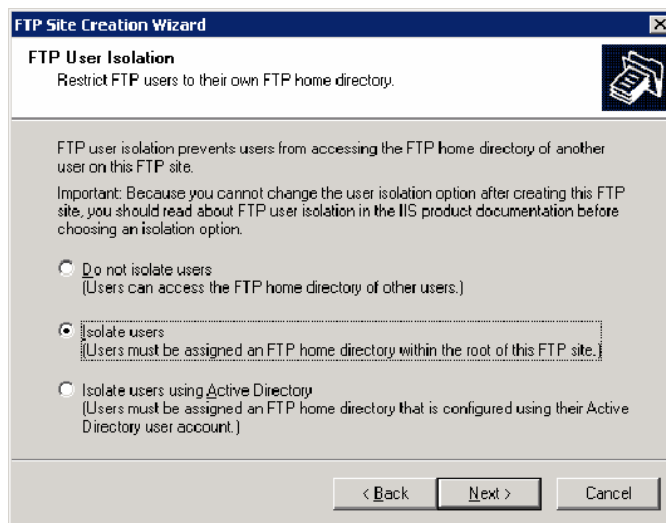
FTP Site Creation Wizard

FTP User Isolation
Restrict FTP users to their own FTP home directory.

FTP user isolation prevents users from accessing the FTP home directory of another user on this FTP site.

Important: Because you cannot change the user isolation option after creating this FTP site, you should read about FTP user isolation in the IIS product documentation before choosing an isolation option.

Do not isolate users
(Users can access the FTP home directory of other users.)

Isolate users
(Users must be assigned an FTP home directory within the root of this FTP site.)

Isolate users using Active Directory
(Users must be assigned an FTP home directory that is configured using their Active Directory user account.)

< Back | Next > | Cancel